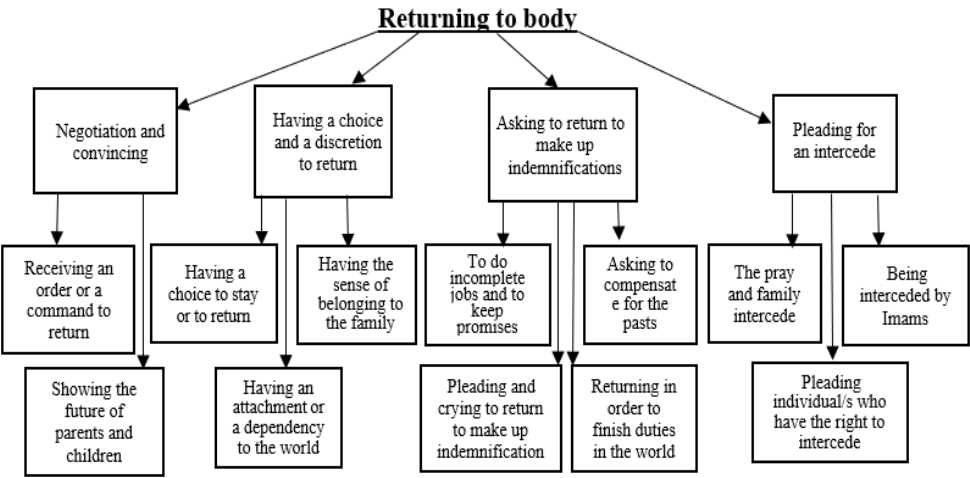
Returning to body

Negotiation and convincing

Having a choice and a discretion to return

Asking to return to make up indemnifications

Pleading for an intercede

Receiving an order or a command to return

Showing the future of parents and children

Having a choice to stay or to return

Having an attachment or a dependency to the world

Having the sense of belonging to the family

To do incomplete jobs and to keep promises

Pleading and crying to return to make up indemnification

Returning in order to finish duties in the world

Asking to compensat e for the pasts

The pray and family intercede

Pleading individual/s who have the right to intercede

Being interceded by Imams